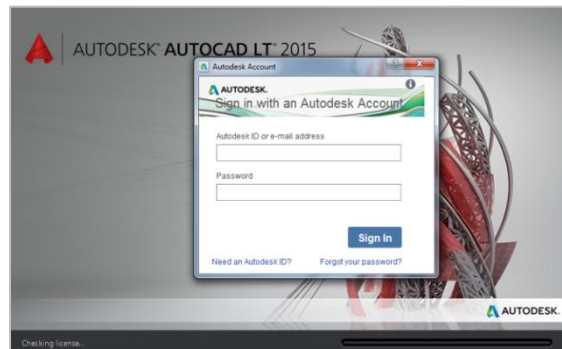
AUTODESK® AUTOCAD LT® 2015

Autodesk Account

?

X

AUTODESK.

Sign in with an Autodesk Account

Autodesk ID or e-mail address

Password

Sign In

Need an Autodesk ID?

Forgot your password?

AUTODESK.

Checking license...